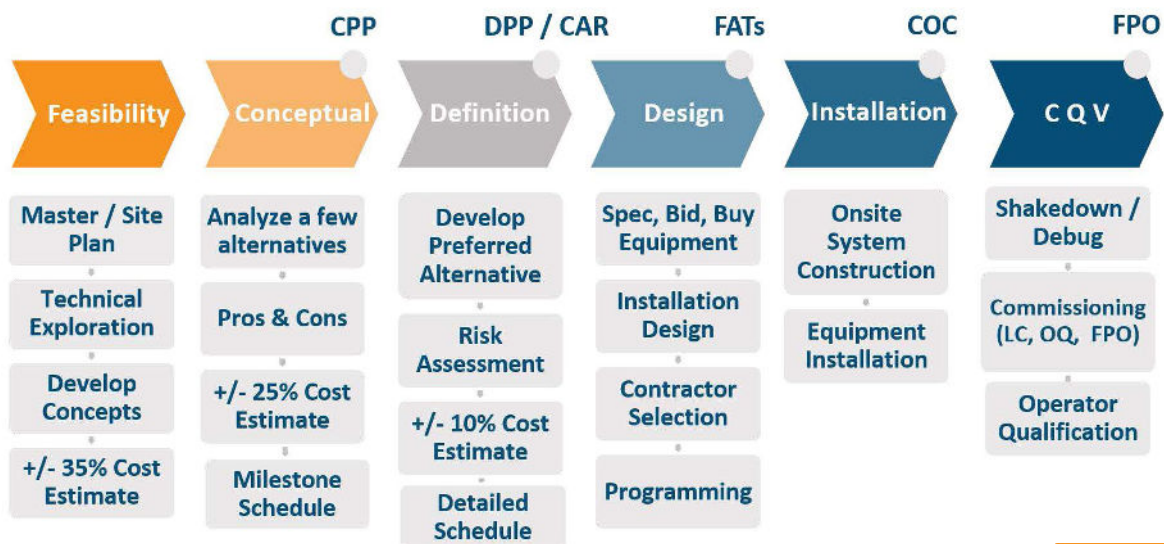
CPP DPP / CAR FATs COC FPO

Feasibility

Master / Site Plan

Technical Exploration

Develop Concepts

+/- 35% Cost Estimate

Conceptual

Analyze a few alternatives

Pros & Cons

+/- 25% Cost Estimate

Milestone Schedule

Definition

Develop Preferred Alternative

Risk Assessment

+/- 10% Cost Estimate

Detailed Schedule

Design

Spec, Bid, Buy Equipment

Installation Design

Contractor Selection

Programming

Installation

Onsite System Construction

Equipment Installation

C Q V

Shakedown / Debug

Commissioning (LC, OQ, FPO)

Operator Qualification